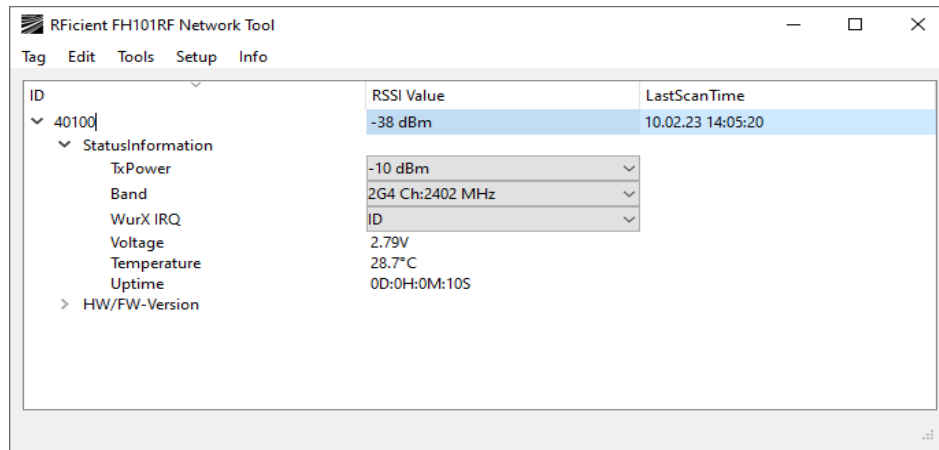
RFicient FH101RF Network Tool

Tag Edit Tools Setup Info

| ID | RSSI Value | LastScanTime |
|---|---|---|
| 40100 | -38 dBm | 10.02.23 14:05:20 |
| StatusInformation | | |
| TxPower | -10 dBm | |
| Band | 2G4 Ch:2402 MHz | |
| WurX IRQ | ID | |
| Voltage | 2.79V | |
| Temperature | 28.7°C | |
| Uptime | 0D:0H:0M:10S | |
| HW/FW-Version | | |